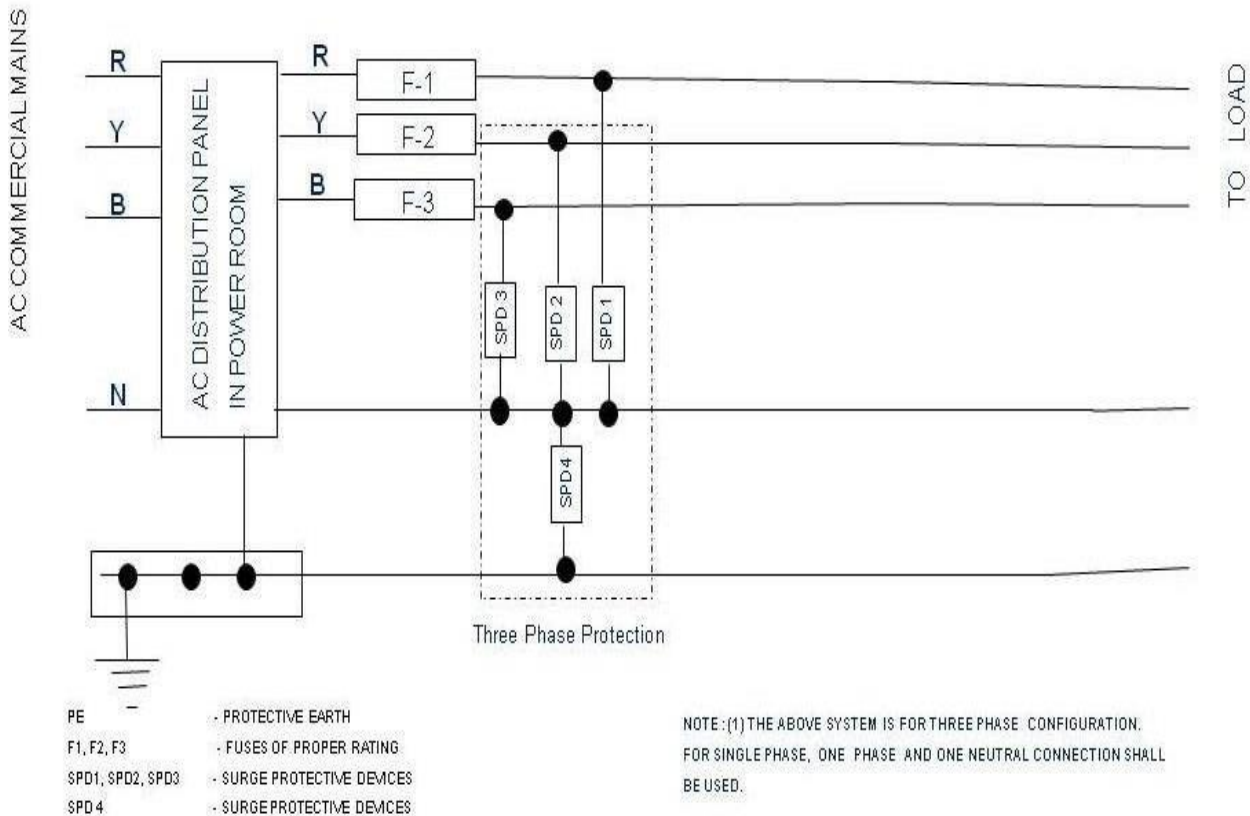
AC COMMERCIAL MAINS

R

Y

B

N

AC DISTRIBUTION PANEL IN POWER ROOM

R

Y

B

F-1

F-2

F-3

SPD 3

SPD 2

SPD 1

SPD4

Three Phase Protection

TO LOAD

PE - PROTECTIVE EARTH
F1, F2, F3 - FUSES OF PROPER RATING
SPD1, SPD2, SPD3 - SURGE PROTECTIVE DEVICES
SPD 4 - SURGE PROTECTIVE DEVICES

NOTE : (1) THE ABOVE SYSTEM IS FOR THREE PHASE CONFIGURATION. FOR SINGLE PHASE, ONE PHASE AND ONE NEUTRAL CONNECTION SHALL BE USED.